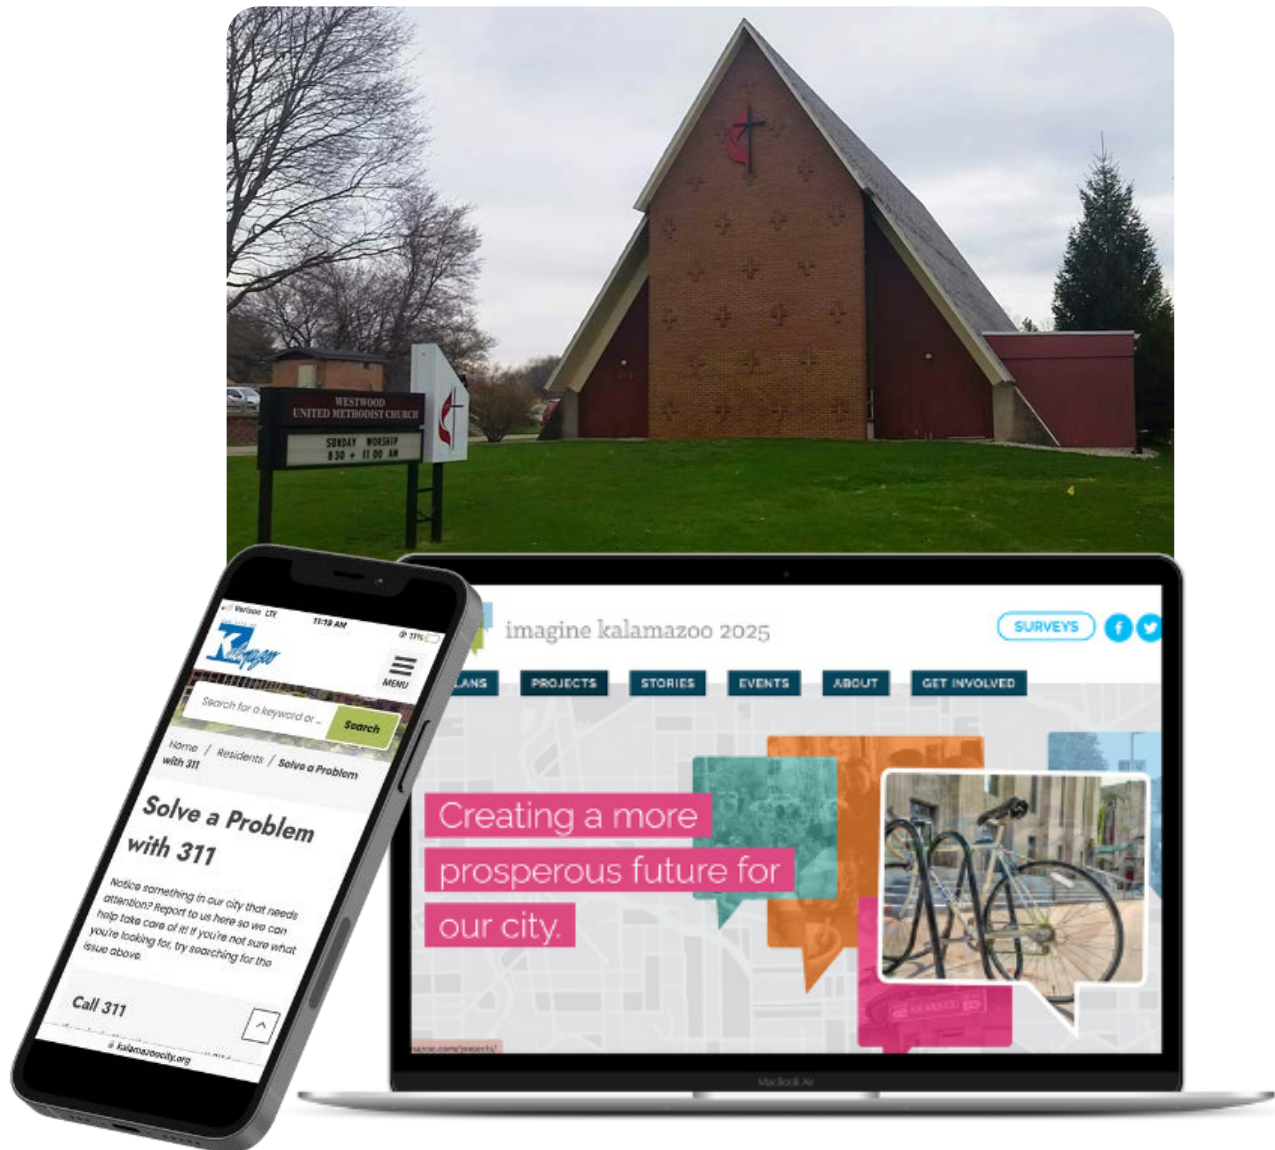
WESTWOOD
UNITED METHODIST CHURCH
SUNDAY WORSHIP
8:30 + 11:00 AM

Verizon LTE
11:19 AM
71%
Kalamazoo
MENU
Search for a keyword or ...
Search
Home / Residents / Solve a Problem with 311

Solve a Problem with 311

Notice something in our city that needs attention? Report to us here so we can help take care of it! If you're not sure what you're looking for, try searching for the issue above.

Call 311

kalamazoocity.org

imagine kalamazoo 2025
SURVEYS
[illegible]ANS
PROJECTS
STORIES
EVENTS
ABOUT
GET INVOLVED

Creating a more prosperous future for our city.

MacBook Air